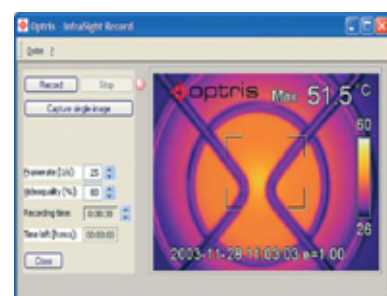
Optris - InfraSight Record

Datei ?

Record
Stop
Capture single image

Framerate [1/s]: 25
Videoquality [%]: 80
Recording time: 0:00:30
Time left [h:m:s]: 00:00:00

Close

optris Max 51.5°C

60

26

2003-11-28 11:03:03 e=1.00